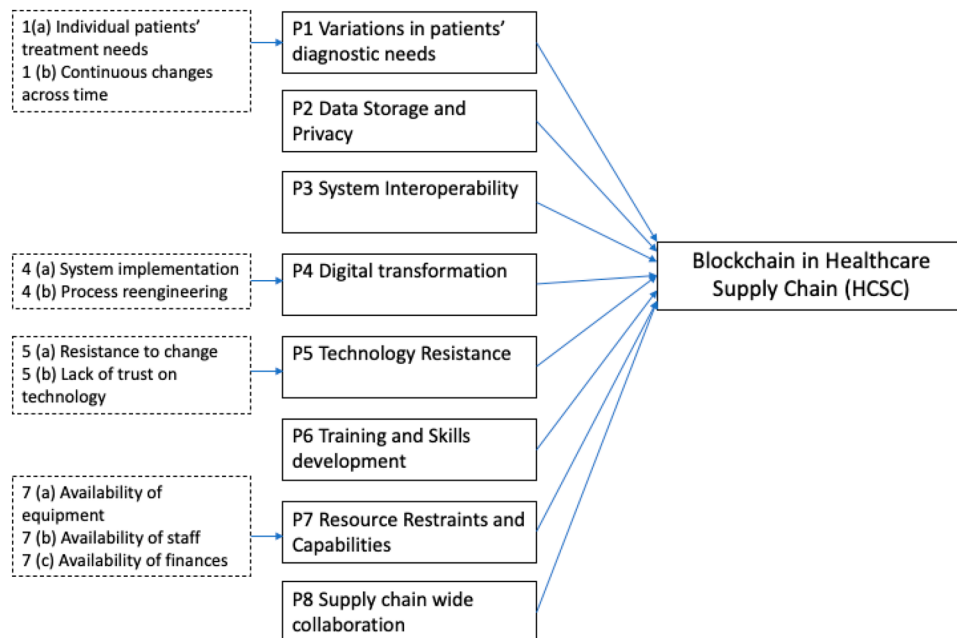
1(a) Individual patients' treatment needs
1 (b) Continuous changes across time

P1 Variations in patients' diagnostic needs

P2 Data Storage and Privacy

P3 System Interoperability

4 (a) System implementation
4 (b) Process reengineering

P4 Digital transformation

Blockchain in Healthcare Supply Chain (HCSC)

5 (a) Resistance to change
5 (b) Lack of trust on technology

P5 Technology Resistance

P6 Training and Skills development

7 (a) Availability of equipment
7 (b) Availability of staff
7 (c) Availability of finances

P7 Resource Restraints and Capabilities

P8 Supply chain wide collaboration